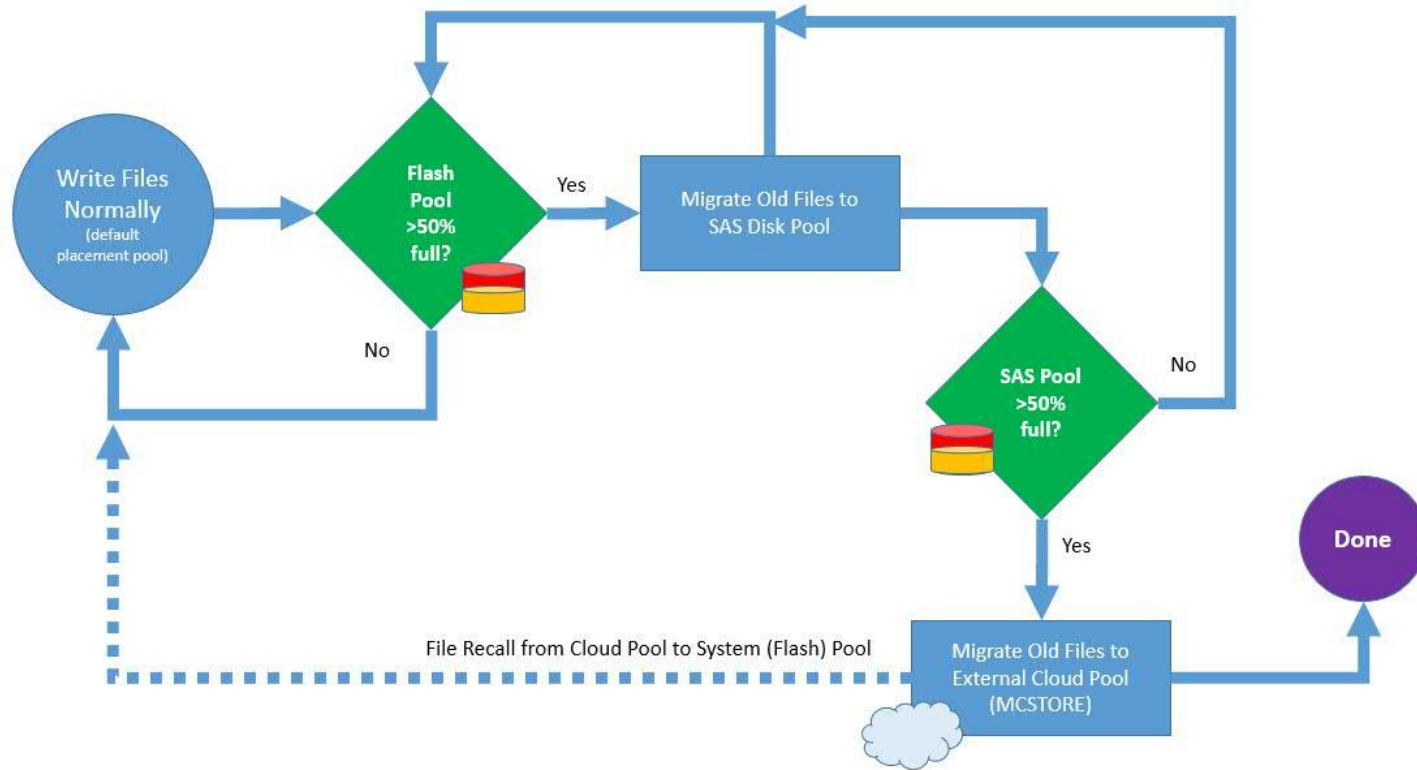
Write Files Normally
(default placement pool)

Flash Pool >50% full?

Yes

Migrate Old Files to SAS Disk Pool

No

SAS Pool >50% full?

No

Yes

Done

File Recall from Cloud Pool to System (Flash) Pool

Migrate Old Files to External Cloud Pool (MCSTORE)